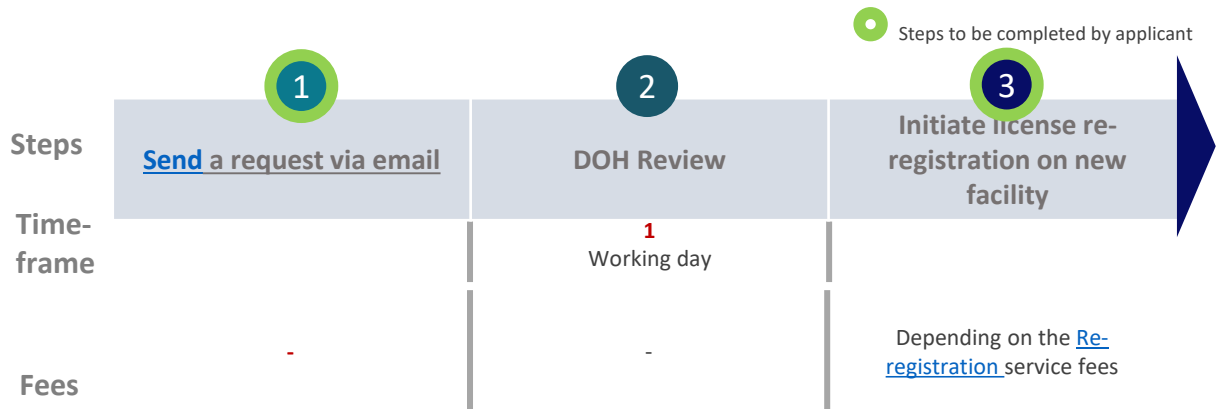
Steps to be completed by applicant

1
2
3

Steps
Send a request via email
DOH Review
Initiate license re-registration on new facility

Time-frame
1
Working day

Fees
-
-
Depending on the Re-registration service fees